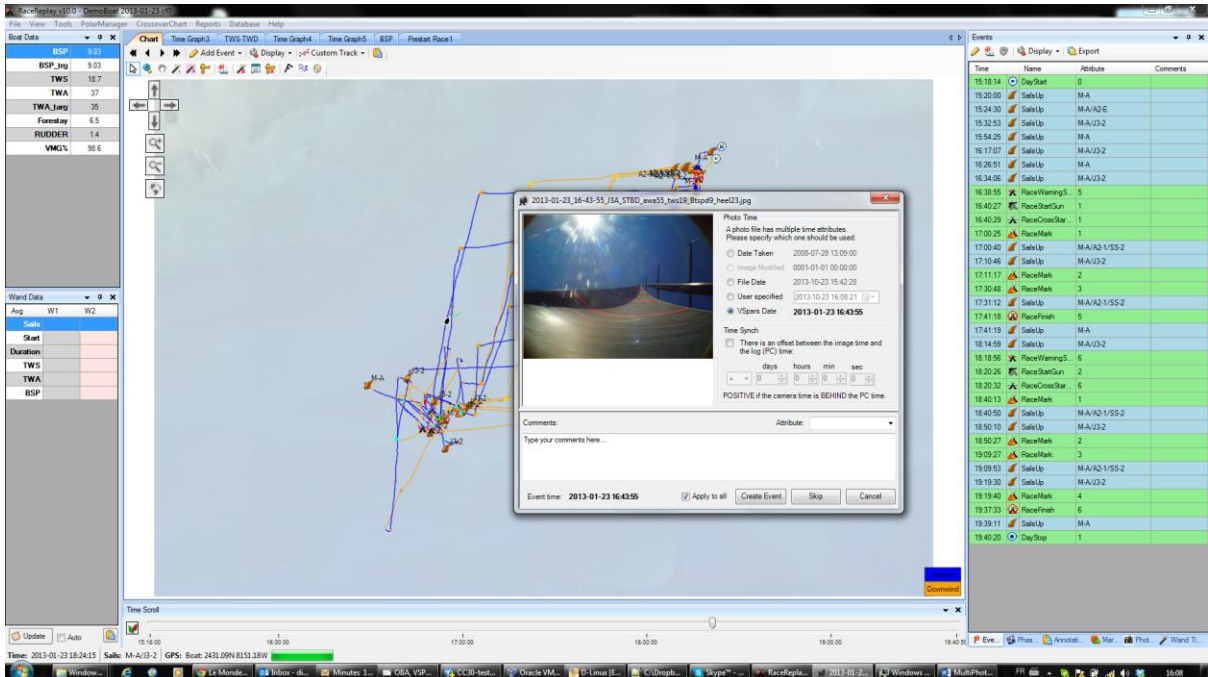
RaceReplay v10.0 - DemoBoat 2013-01-23

File View Tools PolarManager CrossoverChart Reports Database Help

Boat Data

| | |
|---|---|
| BSP | 9.03 |
| BSP_trg | 9.03 |
| TWS | 18.7 |
| TWA | 37 |
| TWA_targ | 35 |
| Forestay | 6.5 |
| RUDDER | 1.4 |
| VMG% | 98.6 |

Wand Data

| Avg | W1 | W2 |
|---|---|---|
| Sails | | |
| Start | | |
| Duration | | |
| TWS | | |
| TWA | | |
| BSP | | |

Chart Time Graph3 TWS-TWD Time Graph4 Time Graph5 BSP Prestart Race1

Add Event Display Custom Track

M-A J3-2 M-A A2-E J3-2

2013-01-23_16-43-55_J3A_STBD_awa55_tws19_Btspd9_heel23.jpg

Photo Time

A photo file has multiple time attributes. Please specify which one should be used:

Date Taken 2008-07-29 13:09:00

Image Modified 0001-01-01 00:00:00

File Date 2013-10-23 15:42:28

User specified 2013-10-23 16:08:21

VSpars Date 2013-01-23 16:43:55

Time Synch

There is an offset between the image time and the log (PC) time:

days hours min sec

+ 0 0 0 0

POSITIVE if the camera time is BEHIND the PC time.

Comments: Attribute:

Type your comments here...

Event time: 2013-01-23 16:43:55 Apply to all Create Event Skip Cancel

Downwind

Time Scroll

15:18:00 16:00:00 17:00:00 18:00:00 19:00:00 19:40:35

Update Auto

Time: 2013-01-23 18:24:15 Sails: M-A/J3-2 GPS: Boat: 2431.09N 8151.18W

Events

Display Export

| Time | Name | Attribute | Comments |
|---|---|---|---|
| 15:18:14 | DayStart | 0 | |
| 15:20:00 | SailsUp | M-A | |
| 15:24:30 | SailsUp | M-A/A2-E | |
| 15:32:53 | SailsUp | M-A/J3-2 | |
| 15:54:25 | SailsUp | M-A | |
| 16:17:07 | SailsUp | M-A/J3-2 | |
| 16:26:51 | SailsUp | M-A | |
| 16:34:06 | SailsUp | M-A/J3-2 | |
| 16:38:55 | RaceWarningS... | 5 | |
| 16:40:27 | RaceStartGun | 1 | |
| 16:40:29 | RaceCrossStar... | 1 | |
| 17:00:25 | RaceMark | 1 | |
| 17:00:40 | SailsUp | M-A/A2-1/SS-2 | |
| 17:10:46 | SailsUp | M-A/J3-2 | |
| 17:11:17 | RaceMark | 2 | |
| 17:30:48 | RaceMark | 3 | |
| 17:31:12 | SailsUp | M-A/A2-1/SS-2 | |
| 17:41:18 | RaceFinish | 5 | |
| 17:41:19 | SailsUp | M-A | |
| 18:14:59 | SailsUp | M-A/J3-2 | |
| 18:18:56 | RaceWarningS... | 6 | |
| 18:20:26 | RaceStartGun | 2 | |
| 18:20:32 | RaceCrossStar... | 6 | |
| 18:40:13 | RaceMark | 1 | |
| 18:40:50 | SailsUp | M-A/A2-1/SS-2 | |
| 18:50:10 | SailsUp | M-A/J3-2 | |
| 18:50:27 | RaceMark | 2 | |
| 19:09:27 | RaceMark | 3 | |
| 19:09:53 | SailsUp | M-A/A2-1/SS-2 | |
| 19:19:30 | SailsUp | M-A/J3-2 | |
| 19:19:40 | RaceMark | 4 | |
| 19:37:33 | RaceFinish | 6 | |
| 19:39:11 | SailsUp | M-A | |
| 19:40:20 | DayStop | 1 | |

Eve... Phas... Annotati... Mar... Phot... Wand Ti...

Window... Le Monde... Inbox - di... Minutes 1... OBA_VSP... CC30-test... Oracle VM... D-Linux [E... C:\Dropb... Skype™ - ... RaceRepla... 2013-01-2... Windows ... MultiPhot... FR 16:08